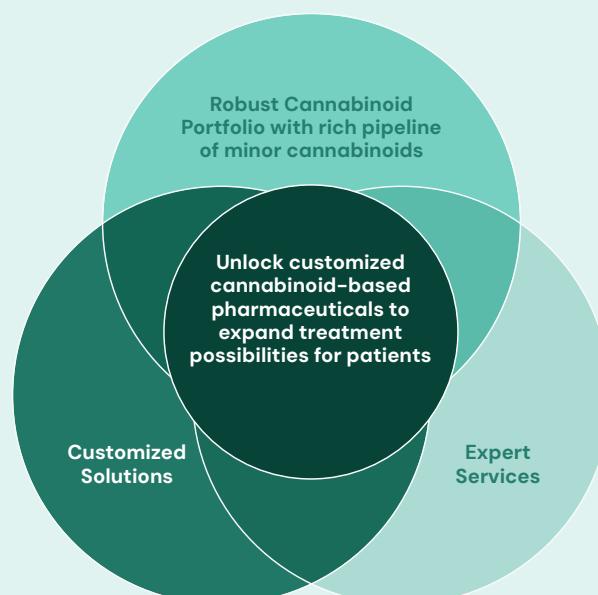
Robust Cannabinoid Portfolio with rich pipeline of minor cannabinoids

Unlock customized cannabinoid-based pharmaceuticals to expand treatment possibilities for patients

Customized Solutions

Expert Services